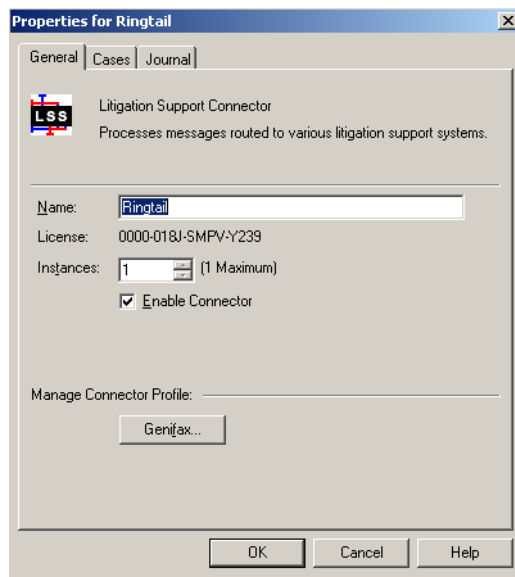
Properties for Ringtail

General | Cases | Journal

LSS

Litigation Support Connector

Processes messages routed to various litigation support systems.

Name: Ringtail

License: 0000-018J-SMPV-Y239

Instances: 1 (1 Maximum)

☑ Enable Connector

Manage Connector Profile:

Genifax...

OK | Cancel | Help